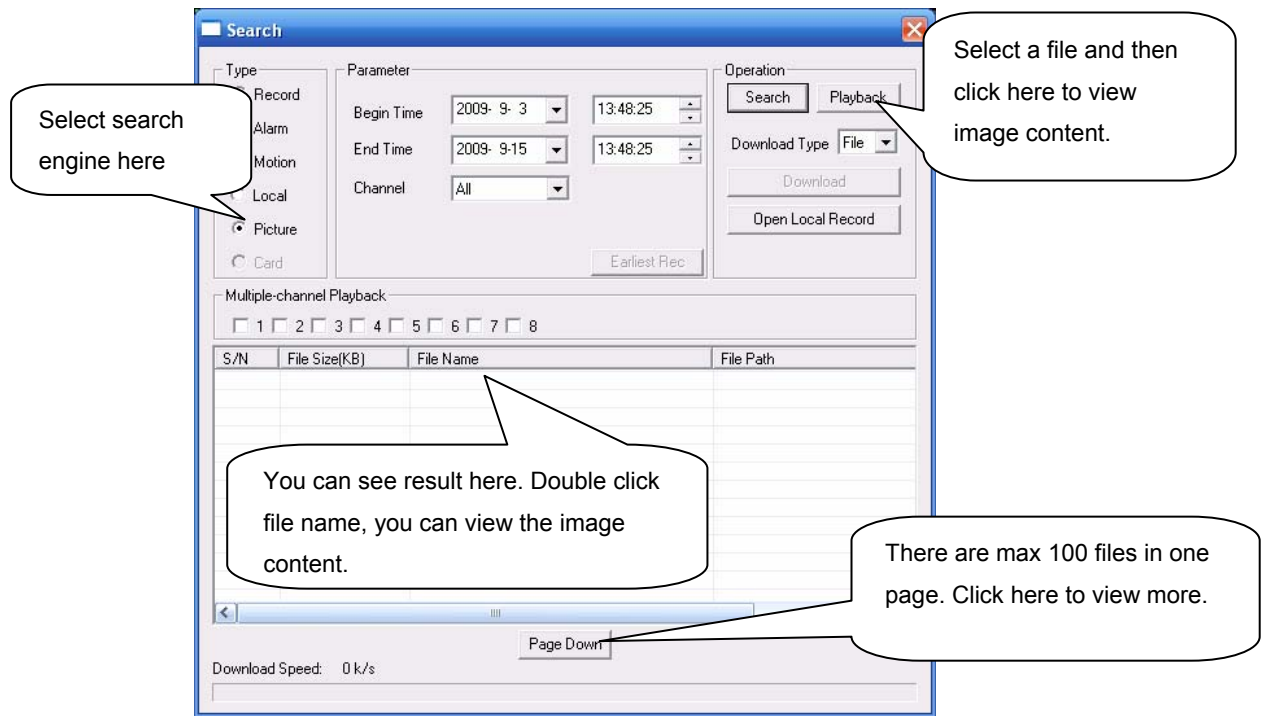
Search

Type
Record
Alarm
Motion
Local
Picture
Card

Select search engine here

Parameter
Begin Time 2009- 9- 3 13:48:25
End Time 2009- 9-15 13:48:25
Channel All
Earliest Rec

Operation
Search
Playback
Download Type File
Download
Open Local Record

Select a file and then click here to view image content.

Multiple-channel Playback
1 2 3 4 5 6 7 8

| S/N | File Size(KB) | File Name | File Path |
|---|---|---|---|

You can see result here. Double click file name, you can view the image content.

There are max 100 files in one page. Click here to view more.

Page Down

Download Speed: 0 k/s